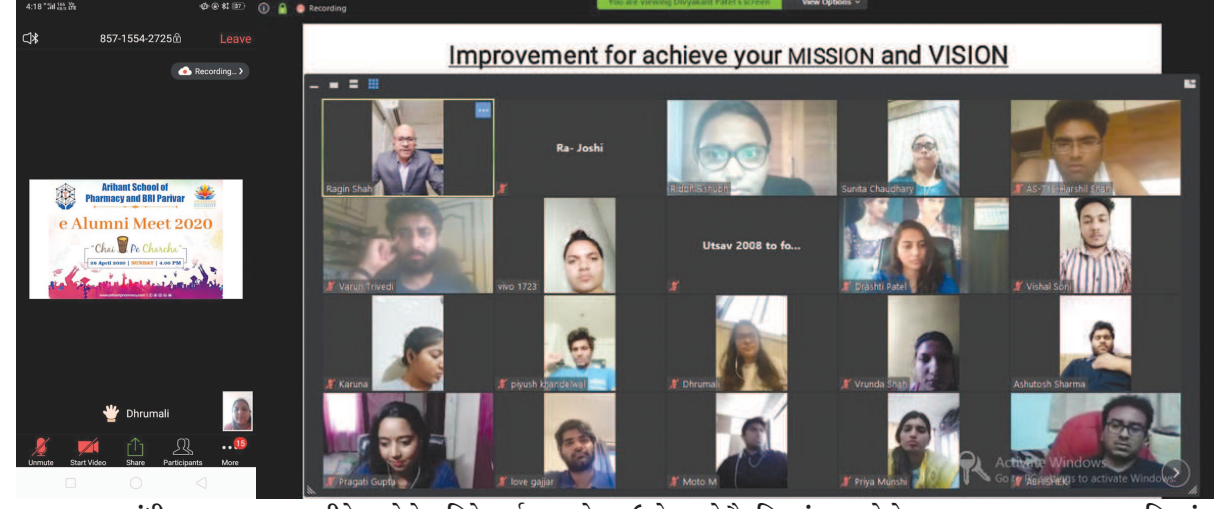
4:18

857-1554-2725

Leave

Recording...

Arihant School of Pharmacy and BRI Parivar

e Alumni Meet 2020

"Chai Pe Charcha"

26 April 2020 | SUNDAY | 4:00 PM

Dhrumali

Unmute

Start Video

Share

Participants

More

15

Recording

You are viewing Divyakant Patel's screen

View Options

Improvement for achieve your MISSION and VISION

Ragin Shah

Ra- Joshi

Riddhi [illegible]

Sunita Chaudhary

AS-T16-Harshil Shah

Varun Trivedi

vivo 1723

Utsav 2008 to fo...

Drashti Patel

Vishal Soni

Karuna

piyush khandelwal

Dhrumali

Vrunda Shah

Ashutosh Sharma

Pragati Gupta

love gajjar

Moto M

Priya Munshi

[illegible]

Activate Windows

Go to Settings to activate Windows.